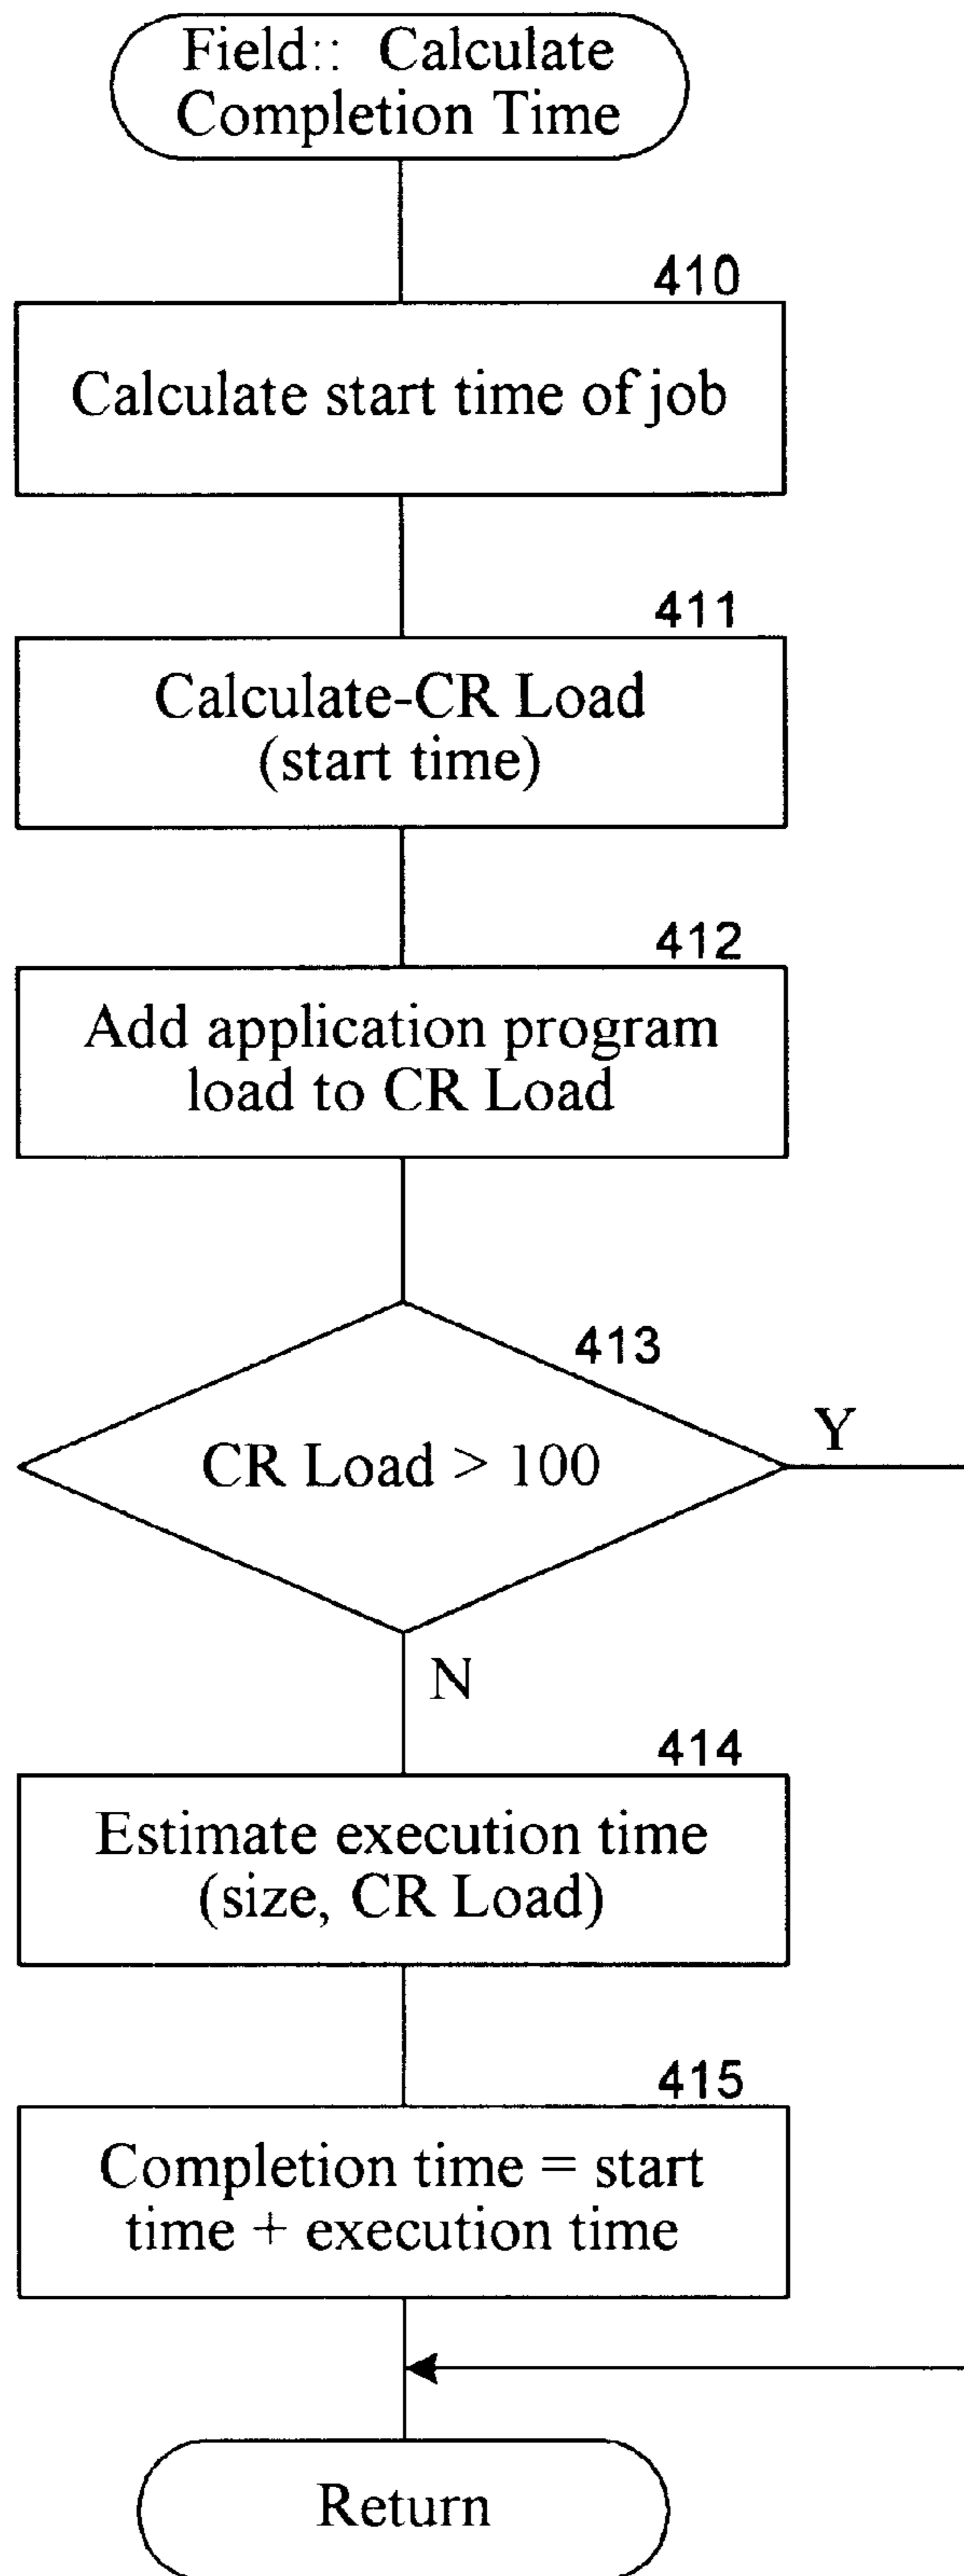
Field:: Calculate Completion Time

410

Calculate start time of job

411

Calculate-CR Load (start time)

412

Add application program load to CR Load

413

CR Load > 100

Y

N

414

Estimate execution time (size, CR Load)

415

Completion time = start time + execution time

Return